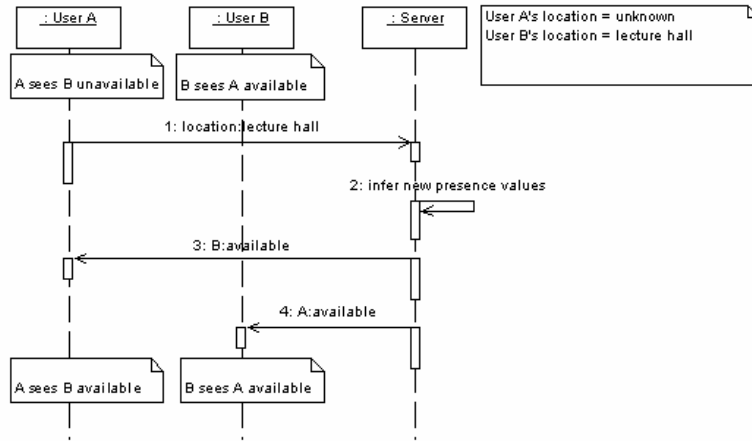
: User A

: User B

: Server

User A's location = unknown
User B's location = lecture hall

A sees B unavailable

B sees A available

1: location:lecture hall

2: infer new presence values

3: B:available

4: A:available

A sees B available

B sees A available